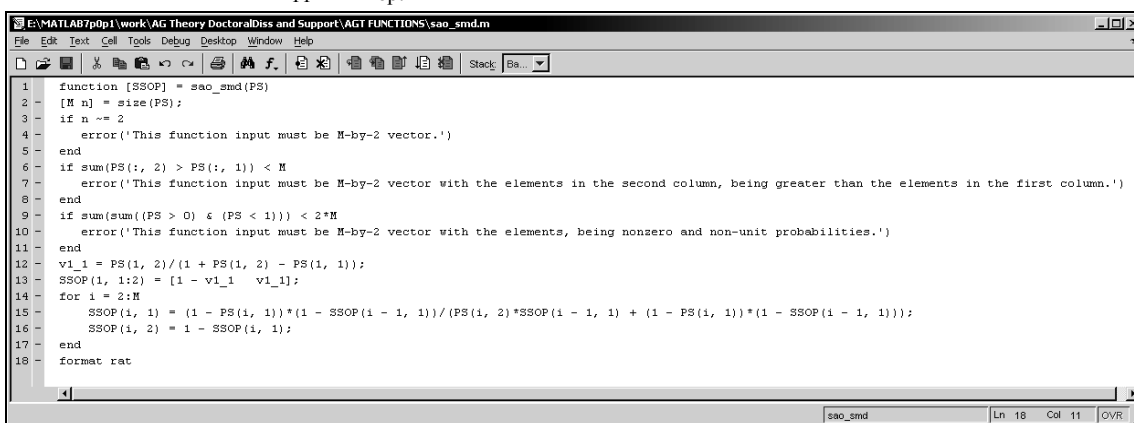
E:\MATLAB7p0p1\work\AG Theory DoctoralDiss and Support\AGT FUNCTIONS\sao_smd.m

File Edit Text Cell Tools Debug Desktop Window Help

Stack: Ba...

1 function [SSOP] = sao_smd(PS)
2 - [M n] = size(PS);
3 - if n ~= 2
4 - error('This function input must be M-by-2 vector.')
5 - end
6 - if sum(PS(:, 2) > PS(:, 1)) < M
7 - error('This function input must be M-by-2 vector with the elements in the second column, being greater than the elements in the first column.')
8 - end
9 - if sum(sum((PS > 0) & (PS < 1))) < 2*M
10 - error('This function input must be M-by-2 vector with the elements, being nonzero and non-unit probabilities.')
11 - end
12 - v1_1 = PS(1, 2)/(1 + PS(1, 2) - PS(1, 1));
13 - SSOP(1, 1:2) = [1 - v1_1 v1_1];
14 - for i = 2:M
15 - SSOP(i, 1) = (1 - PS(i, 1))*(1 - SSOP(i - 1, 1))/(PS(i, 2)*SSOP(i - 1, 1) + (1 - PS(i, 1))*(1 - SSOP(i - 1, 1)));
16 - SSOP(i, 2) = 1 - SSOP(i, 1);
17 - end
18 - format rat

sao_smd Ln 18 Col 11 OVR